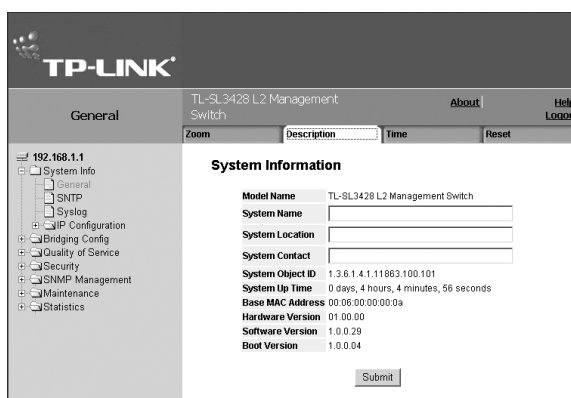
TP-LINK®

General

TL-SL3428 L2 Management Switch

About | Help Logout

Zoom | Description | Time | Reset

192.168.1.1
System Info
General
SNTP
Syslog
IP Configuration
Bridging Config
Quality of Service
Security
SNMP Management
Maintenance
Statistics

System Information

| | |
|---|---|
| Model Name | TL-SL3428 L2 Management Switch |
| System Name | |
| System Location | |
| System Contact | |
| System Object ID | 1.3.6.1.4.1.11863.100.101 |
| System Up Time | 0 days, 4 hours, 4 minutes, 56 seconds |
| Base MAC Address | 00:06:00:00:00:0a |
| Hardware Version | 01.00.00 |
| Software Version | 1.0.0.29 |
| Boot Version | 1.0.0.04 |

Submit